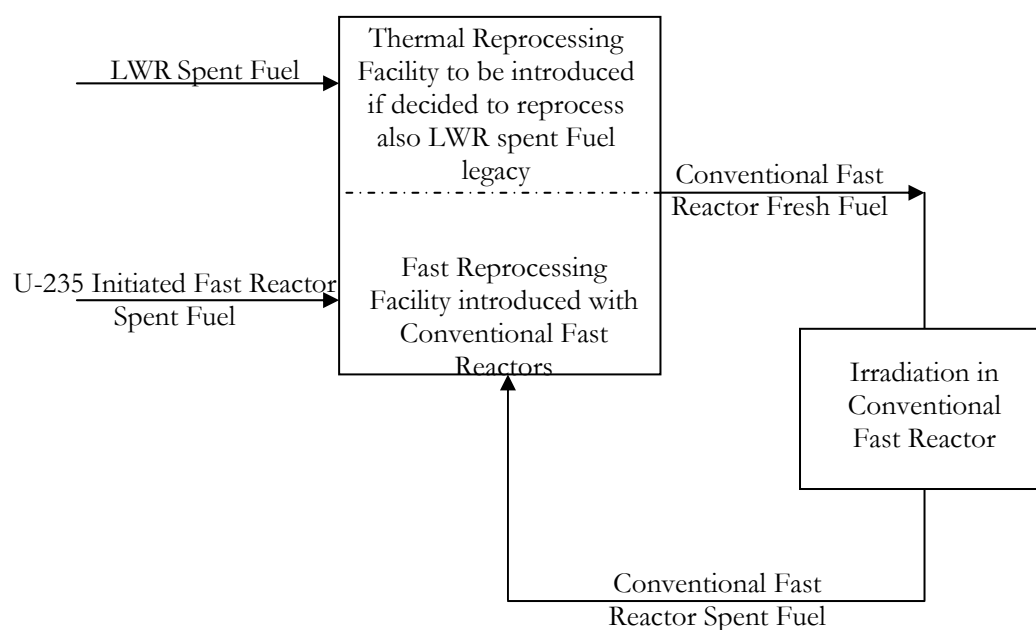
LWR Spent Fuel

Thermal Reprocessing Facility to be introduced if decided to reprocess also LWR spent Fuel legacy

Conventional Fast Reactor Fresh Fuel

U-235 Initiated Fast Reactor Spent Fuel

Fast Reprocessing Facility introduced with Conventional Fast Reactors

Irradiation in Conventional Fast Reactor

Conventional Fast Reactor Spent Fuel